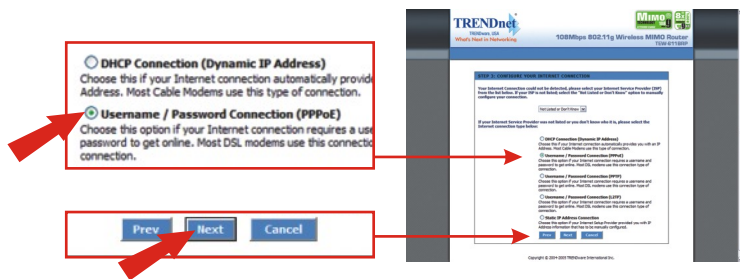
DHCP Connection (Dynamic IP Address)
Choose this if your Internet connection automatically provide Address. Most Cable Modems use this type of connection.

Username / Password Connection (PPPoE)
Choose this option if your Internet connection requires a use password to get online. Most DSL modems use this connectio connection.

Prev Next Cancel

TRENDnet
TRENDware, USA
What's Next in Networking

MIMO

108Mbps 802.11g Wireless MIMO Router
TEW-611BRP

STEP 3: CONFIGURE YOUR INTERNET CONNECTION

Your Internet Connection could not be detected, please select your Internet Service Provider (ISP) from the list below. If your ISP is not listed; select the "Not Listed or Don't Know" option to manually configure your connection.

Not Listed or Don't Know

If your Internet Service Provider was not listed or you don't know who it is, please select the Internet connection type below:

DHCP Connection (Dynamic IP Address)
Choose this if your Internet connection automatically provides you with an IP Address. Most Cable Modems use this type of connection.

Username / Password Connection (PPPoE)
Choose this option if your Internet connection requires a username and password to get online. Most DSL modems use this connection type of connection.

Username / Password Connection (PPTP)
Choose this option if your Internet connection requires a username and password to get online. Most DSL modems use this connection type of connection.

Username / Password Connection (L2TP)
Choose this option if your Internet connection requires a username and password to get online. Most DSL modems use this connection type of connection.

Static IP Address Connection
Choose this option if your Internet Setup Provider provided you with IP Address information that has to be manually configured.

Prev Next Cancel

Copyright © 2004-2005 TRENDware International Inc.